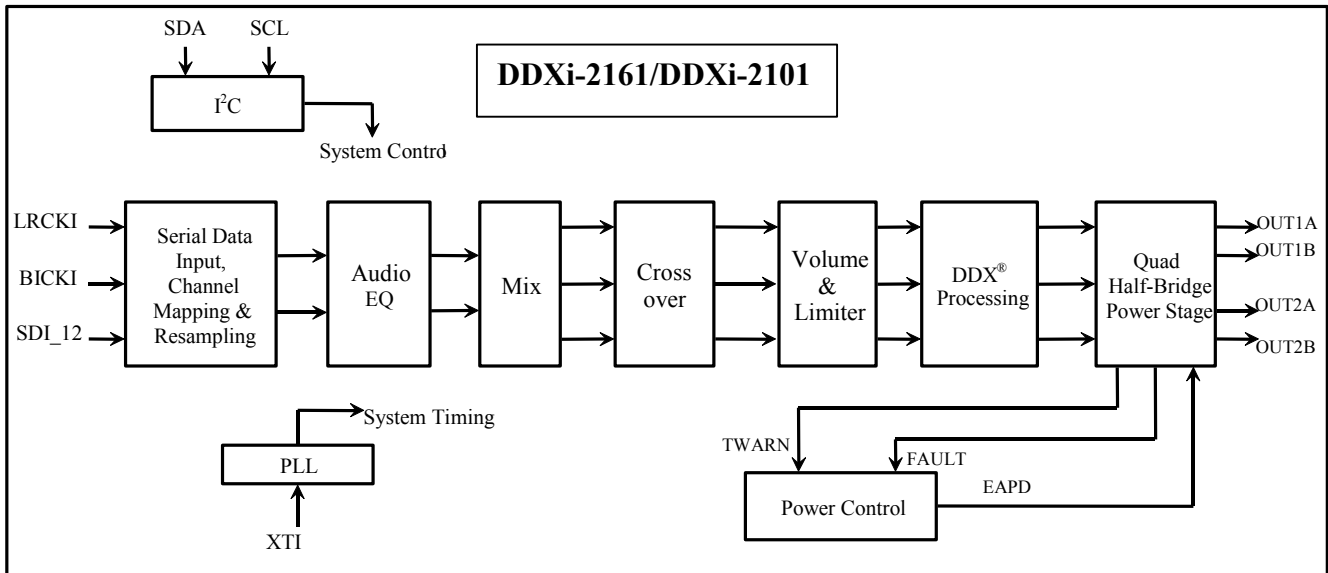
SDA
SCL
$I^2C$
System Control
DDXi-2161/DDXi-2101
LRCKI
BICKI
SDI_12
Serial Data Input, Channel Mapping & Resampling
Audio EQ
Mix
Cross over
Volume & Limiter
DDX® Processing
Quad Half-Bridge Power Stage
OUT1A
OUT1B
OUT2A
OUT2B
System Timing
PLL
XTI
TWARN
FAULT
EAPD
Power Control